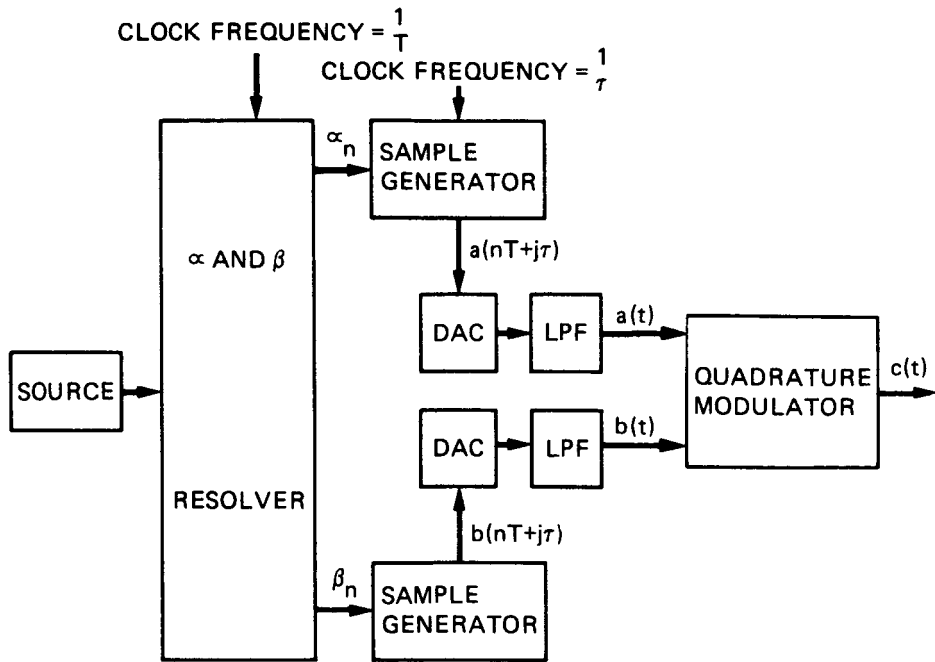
CLOCK FREQUENCY = $\frac{1}{T}$

CLOCK FREQUENCY = $\frac{1}{\tau}$

$\alpha_n$

SAMPLE GENERATOR

$\alpha$ AND $\beta$

RESOLVER

$a(nT+j\tau)$

DAC

LPF

$a(t)$

SOURCE

QUADRATURE MODULATOR

$c(t)$

DAC

LPF

$b(t)$

$b(nT+j\tau)$

$\beta_n$

SAMPLE GENERATOR